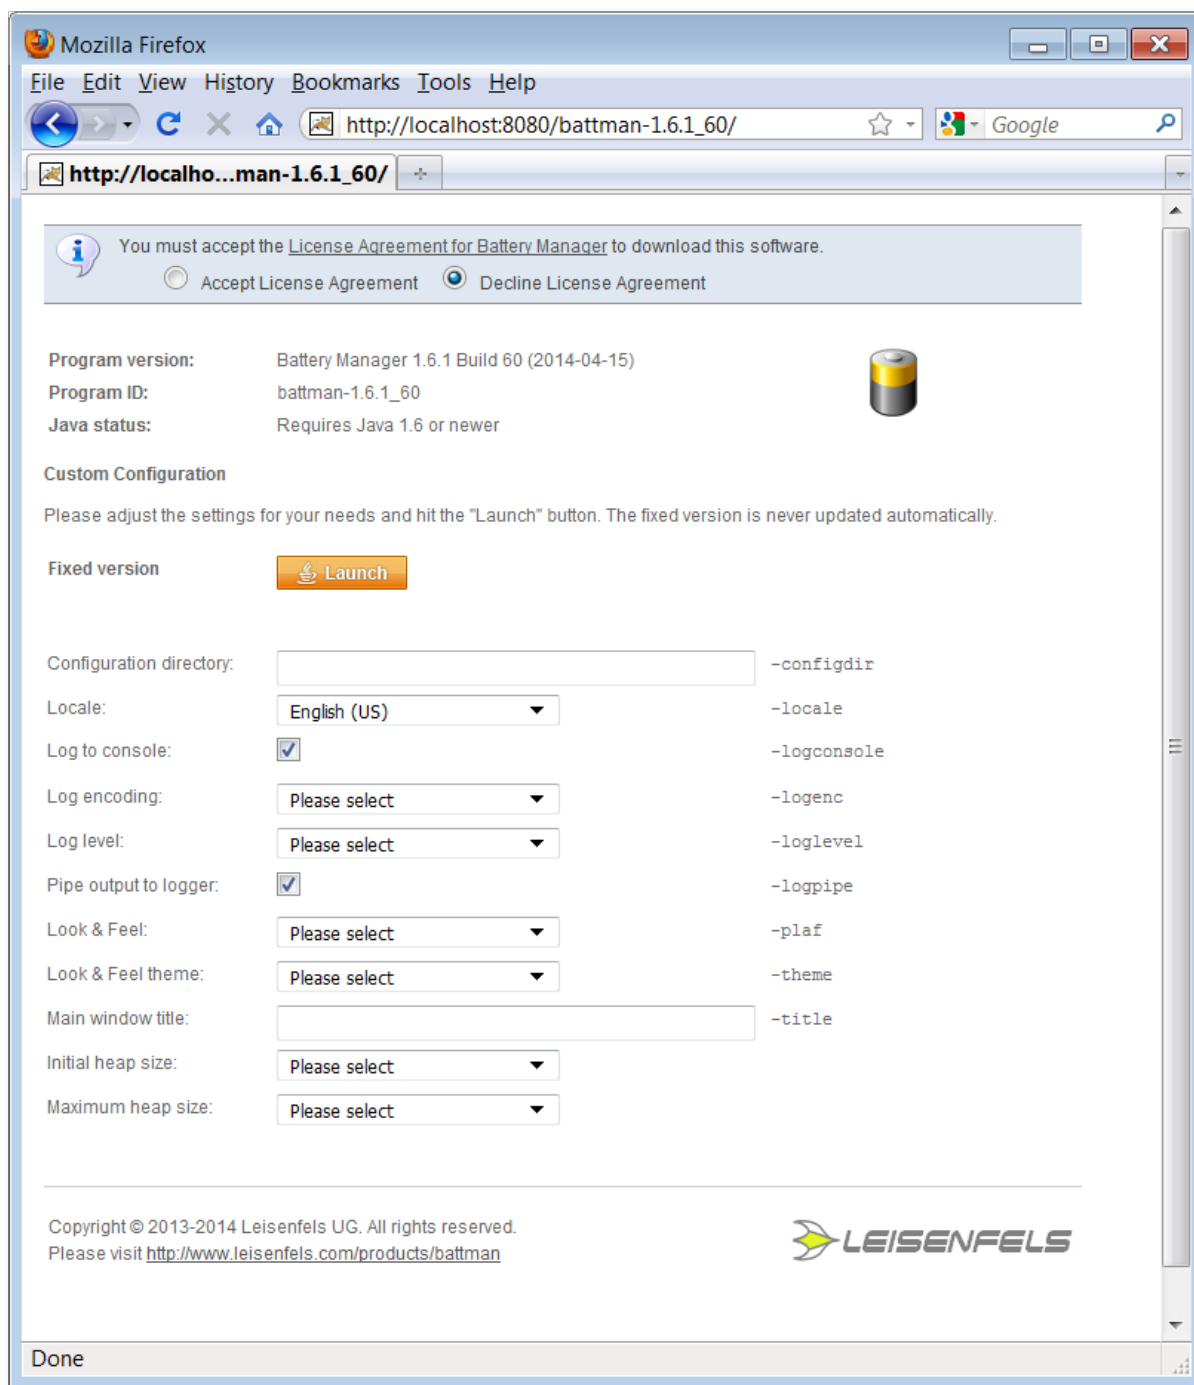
Mozilla Firefox

File Edit View History Bookmarks Tools Help

http://localhost:8080/battman-1.6.1_60/

Google

http://localho...man-1.6.1_60/

You must accept the License Agreement for Battery Manager to download this software.

Accept License Agreement Decline License Agreement

| | |
|---|---|
| Program version: | Battery Manager 1.6.1 Build 60 (2014-04-15) |
| Program ID: | battman-1.6.1_60 |
| Java status: | Requires Java 1.6 or newer |

Custom Configuration

Please adjust the settings for your needs and hit the "Launch" button. The fixed version is never updated automatically.

Fixed version Launch

| | | |
|---|---|---|
| Configuration directory: | | -configdir |
| Locale: | English (US) | -locale |
| Log to console: | | -logconsole |
| Log encoding: | Please select | -logenc |
| Log level: | Please select | -loglevel |
| Pipe output to logger: | | -logpipe |
| Look & Feel: | Please select | -plaf |
| Look & Feel theme: | Please select | -theme |
| Main window title: | | -title |
| Initial heap size: | Please select | |
| Maximum heap size: | Please select | |

Copyright © 2013-2014 Leisenfels UG. All rights reserved.
Please visit http://www.leisenfels.com/products/battman

LEISENFELS

Done